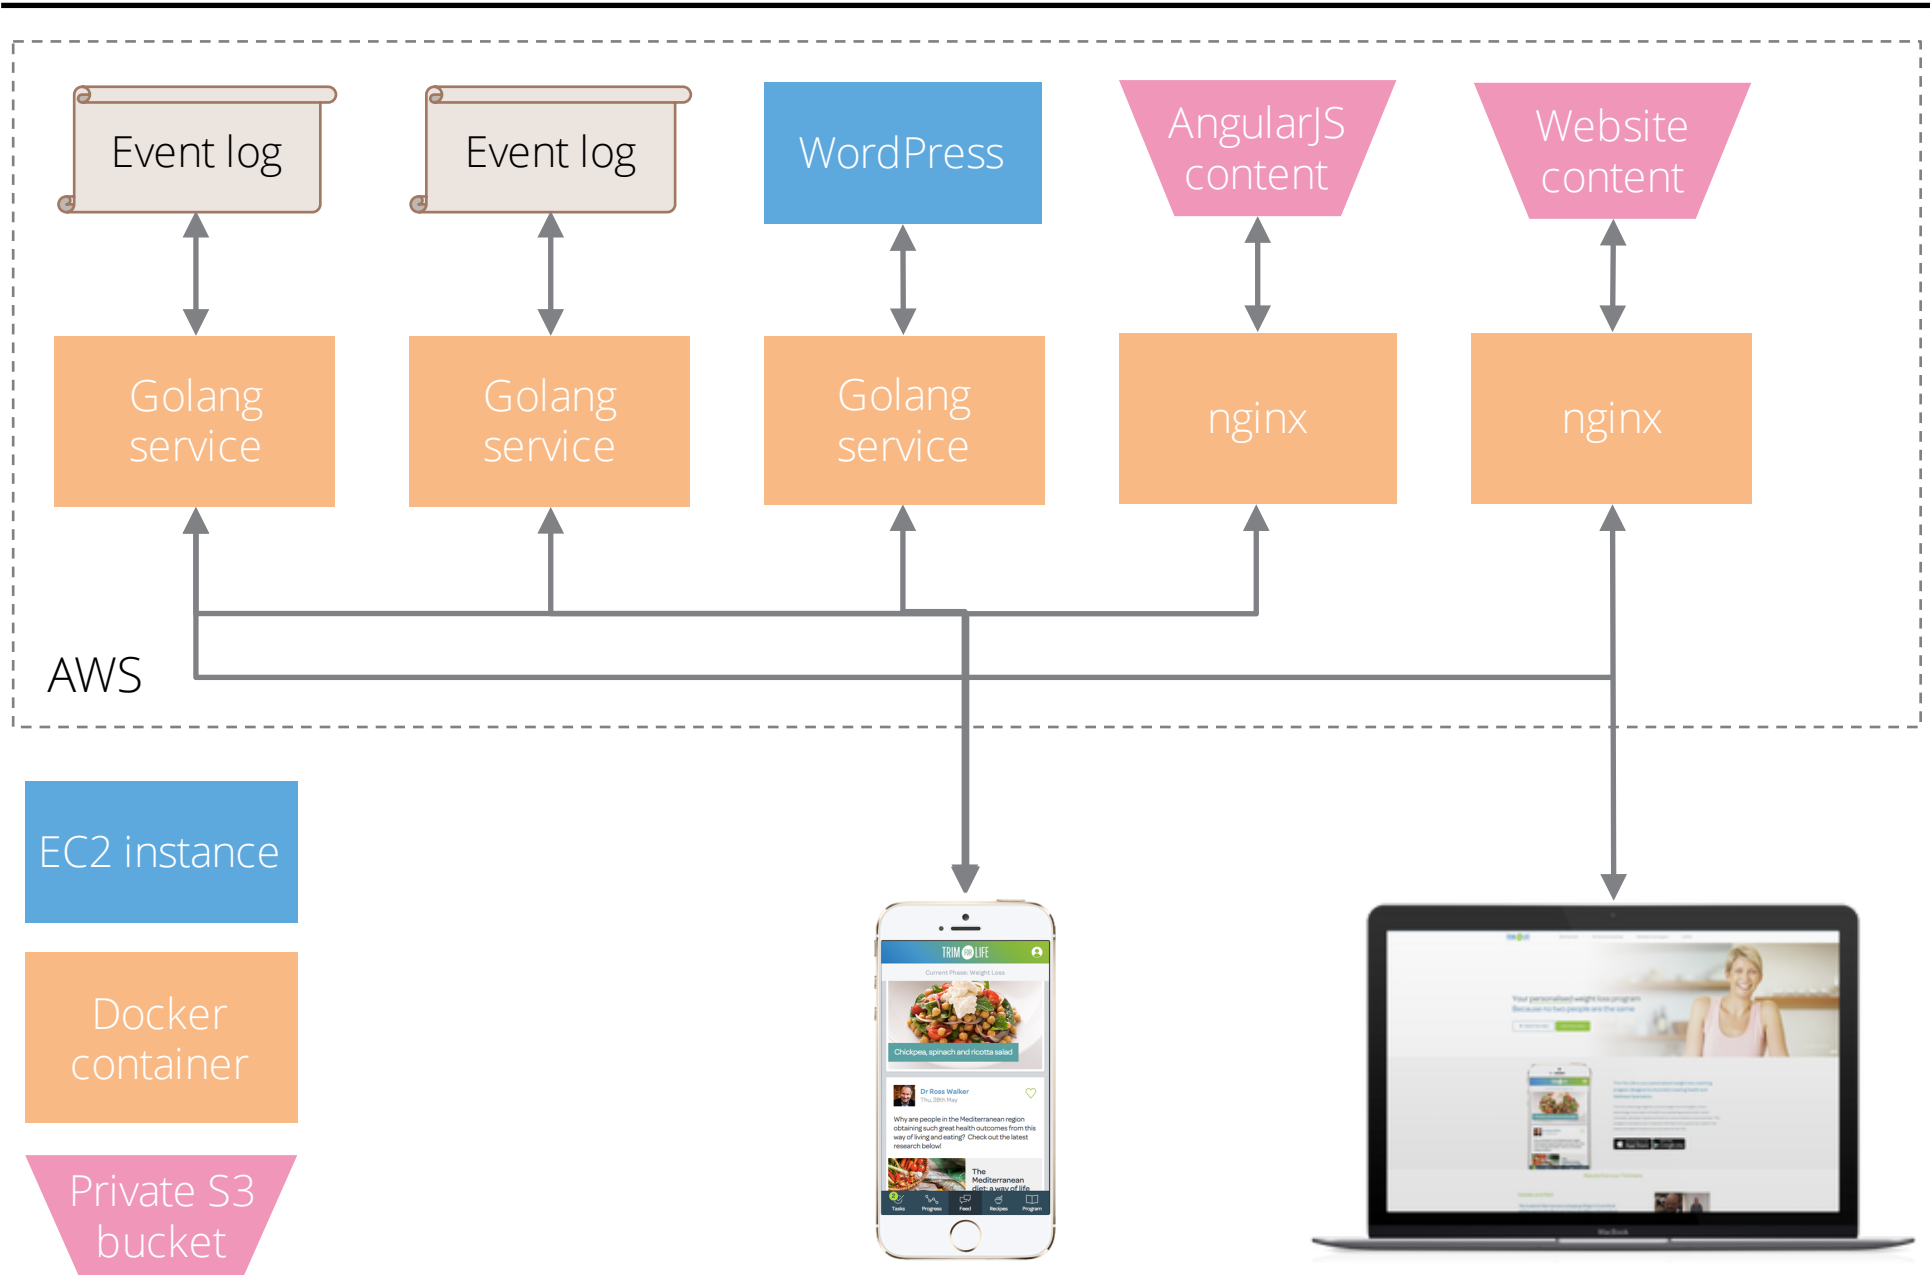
Event log

Event log

WordPress

AngularJS content

Website content

Golang service

Golang service

Golang service

nginx

nginx

AWS

EC2 instance

Docker container

Private S3 bucket

TRIM LIFE

Current Phase: Weight Loss

Chickpea, spinach and ricotta salad

Dr Ross Walker

Thu, 28th May

Why are people in the Mediterranean region obtaining such great health outcomes from this way of living and eating? Check out the latest research below!

The Mediterranean diet: a way of life

Tasks Progress Feed Recipes Program

Your personalised weight loss program

MacBook